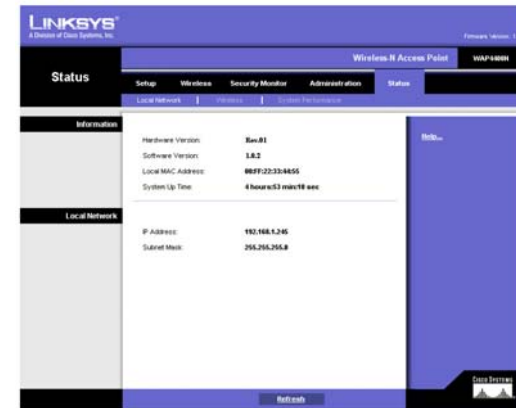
LINKSYS®
A Division of Cisco Systems, Inc.

Firmware Version: 1

Wireless-N Access Point WAP4400N

Status

Setup Wireless Security Monitor Administration Status

Local Network | Wireless | System Performance

Information

Hardware Version: Rev.01
Software Version: 1.0.2
Local MAC Address: 00:FF:22:33:44:55
System Up Time: 4 hours:53 min:10 sec

Local Network

IP Address: 192.168.1.245
Subnet Mask: 255.255.255.0

Help...

Refresh

CISCO SYSTEMS